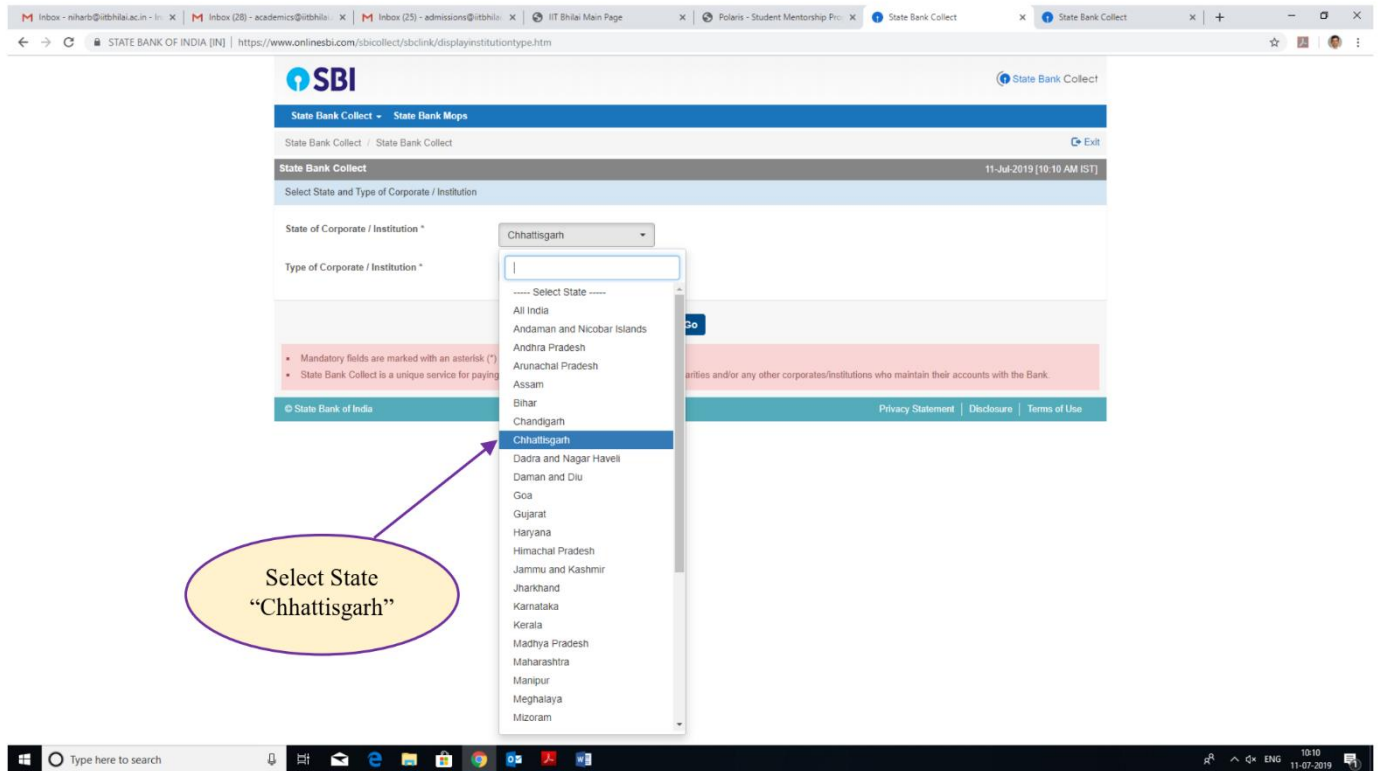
Inbox - niharb@iitbhilai.ac.in - In | Inbox (28) - academics@iitbhilai | Inbox (25) - admissions@iitbhilai | IIT Bhilai Main Page | Polaris - Student Mentorship Pro | State Bank Collect | State Bank Collect

STATE BANK OF INDIA [IN] | https://www.onlinesbi.com/sbicollect/sbclink/displayinstitutiontype.htm

SBI

State Bank Collect

State Bank Collect ▾ State Bank Mops

State Bank Collect / State Bank Collect

Exit

State Bank Collect

11-Jul-2019 [10:10 AM IST]

Select State and Type of Corporate / Institution

State of Corporate / Institution *

Chhattisgarh

Type of Corporate / Institution *

----- Select State -----
All India
Andaman and Nicobar Islands
Andhra Pradesh
Arunachal Pradesh
Assam
Bihar
Chandigarh
Chhattisgarh
Dadra and Nagar Haveli
Daman and Diu
Goa
Gujarat
Haryana
Himachal Pradesh
Jammu and Kashmir
Jharkhand
Karnataka
Kerala
Madhya Pradesh
Maharashtra
Manipur
Meghalaya
Mizoram

Go

• Mandatory fields are marked with an asterisk (*)
• State Bank Collect is a unique service for paying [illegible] arities and/or any other corporates/institutions who maintain their accounts with the Bank.

© State Bank of India

Privacy Statement | Disclosure | Terms of Use

Select State “Chhattisgarh”

Type here to search

ENG 10:10 11-07-2019